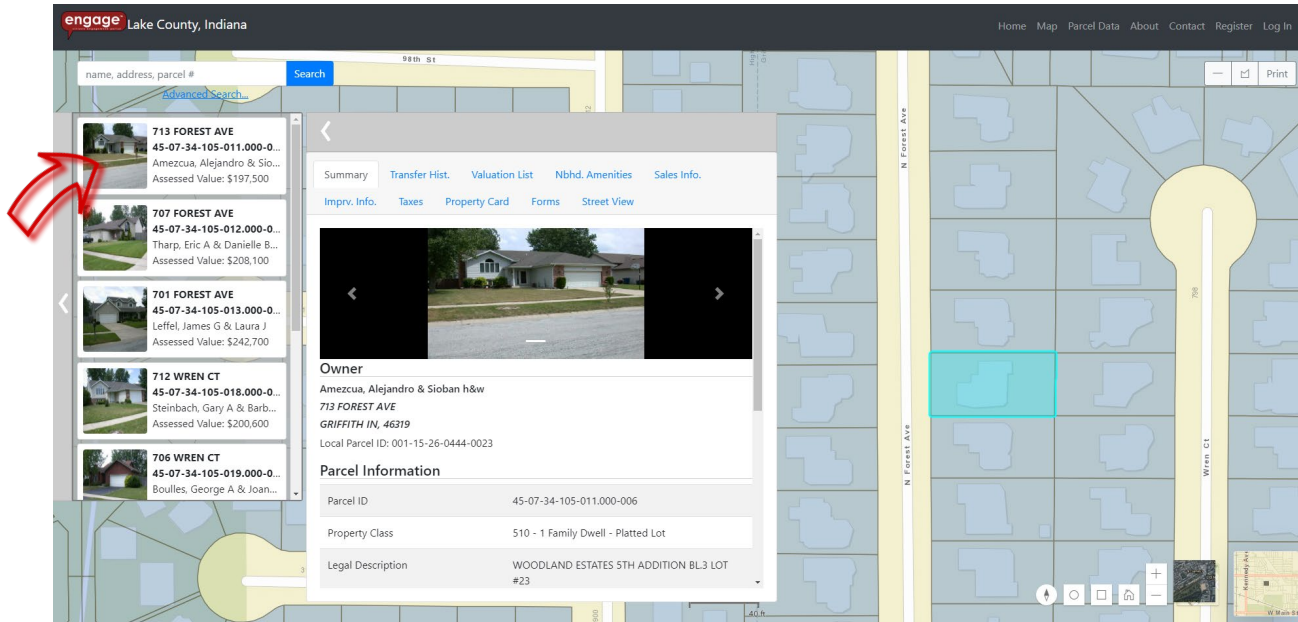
engage Lake County, Indiana

Home Map Parcel Data About Contact Register Log In

name, address, parcel # Search

Advanced Search...

98th St

Print

713 FOREST AVE
45-07-34-105-011.000-0...
Amezcua, Alejandro & Sio...
Assessed Value: $197,500

707 FOREST AVE
45-07-34-105-012.000-0...
Tharp, Eric A & Danielle B...
Assessed Value: $208,100

701 FOREST AVE
45-07-34-105-013.000-0...
Leffel, James G & Laura J
Assessed Value: $242,700

712 WREN CT
45-07-34-105-018.000-0...
Steinbach, Gary A & Barb...
Assessed Value: $200,600

706 WREN CT
45-07-34-105-019.000-0...
Boulles, George A & Joan...

Summary Transfer Hist. Valuation List Nbhd. Amenities Sales Info.
Imprv. Info. Taxes Property Card Forms Street View

Owner

Amezcua, Alejandro & Sioban h&w
713 FOREST AVE
GRIFFITH IN, 46319
Local Parcel ID: 001-15-26-0444-0023

Parcel Information

| Parcel ID | 45-07-34-105-011.000-006 |
|---|---|
| Property Class | 510 - 1 Family Dwell - Platted Lot |
| Legal Description | WOODLAND ESTATES 5TH ADDITION BL.3 LOT #23 |

N Forest Ave

N Forest Ave

Wren Ct

798